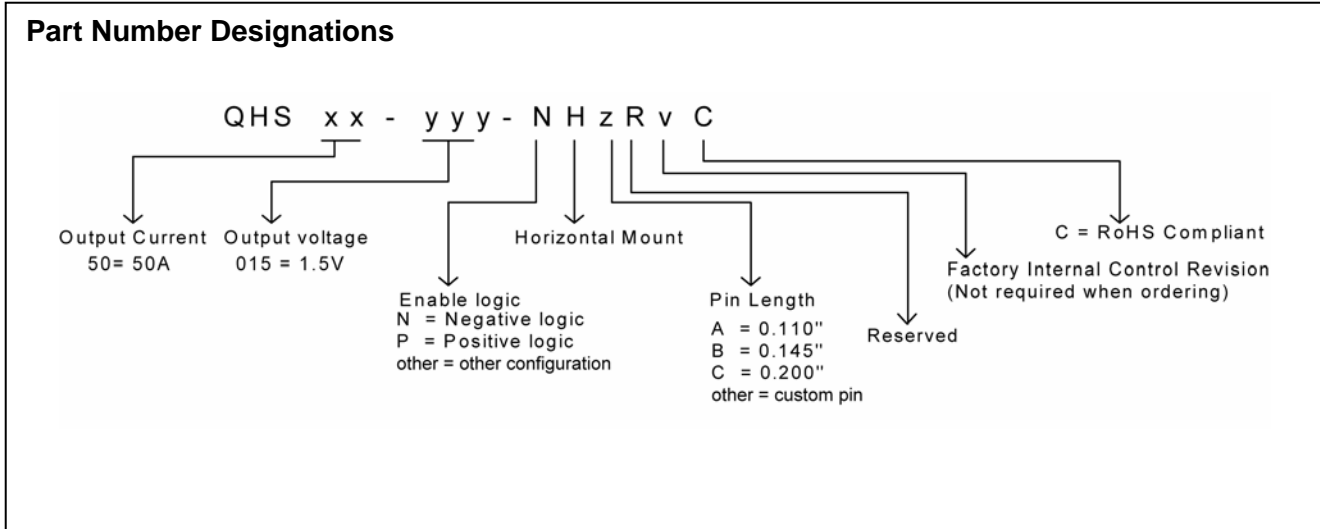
**Part Number Designations**

QHS xx - yyy - NHzRvC

Output Current
50= 50A

Output voltage
015 = 1.5V

Horizontal Mount

Enable logic
N = Negative logic
P = Positive logic
other = other configuration

Pin Length
A = 0.110''
B = 0.145''
C = 0.200''
other = custom pin

Reserved

Factory Internal Control Revision
(Not required when ordering)

C = RoHS Compliant